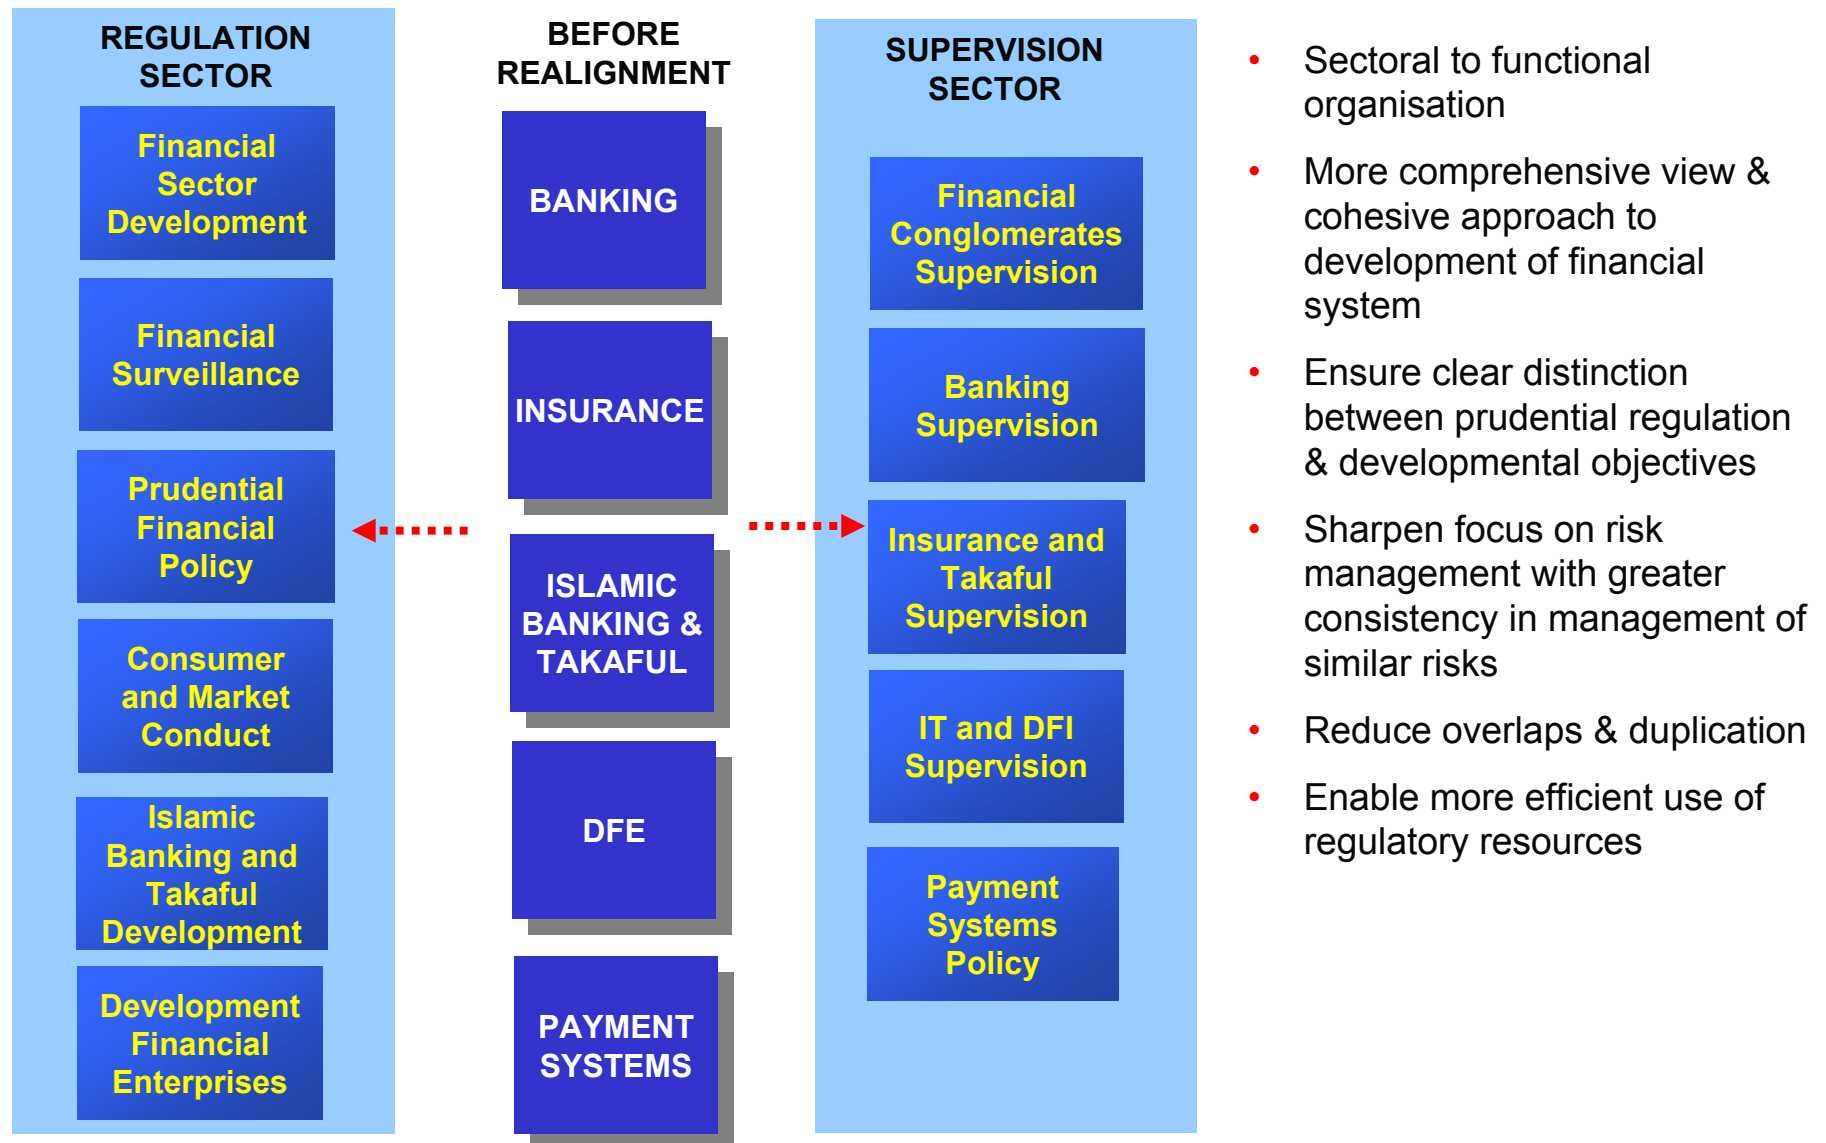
REGULATION SECTOR

Financial Sector Development

Financial Surveillance

Prudential Financial Policy

Consumer and Market Conduct

Islamic Banking and Takaful Development

Development Financial Enterprises

BEFORE REALIGNMENT

BANKING

INSURANCE

ISLAMIC BANKING & TAKAFUL

DFE

PAYMENT SYSTEMS

SUPERVISION SECTOR

Financial Conglomerates Supervision

Banking Supervision

Insurance and Takaful Supervision

IT and DFI Supervision

Payment Systems Policy

• Sectoral to functional organisation

• More comprehensive view & cohesive approach to development of financial system

• Ensure clear distinction between prudential regulation & developmental objectives

• Sharpen focus on risk management with greater consistency in management of similar risks

• Reduce overlaps & duplication

• Enable more efficient use of regulatory resources